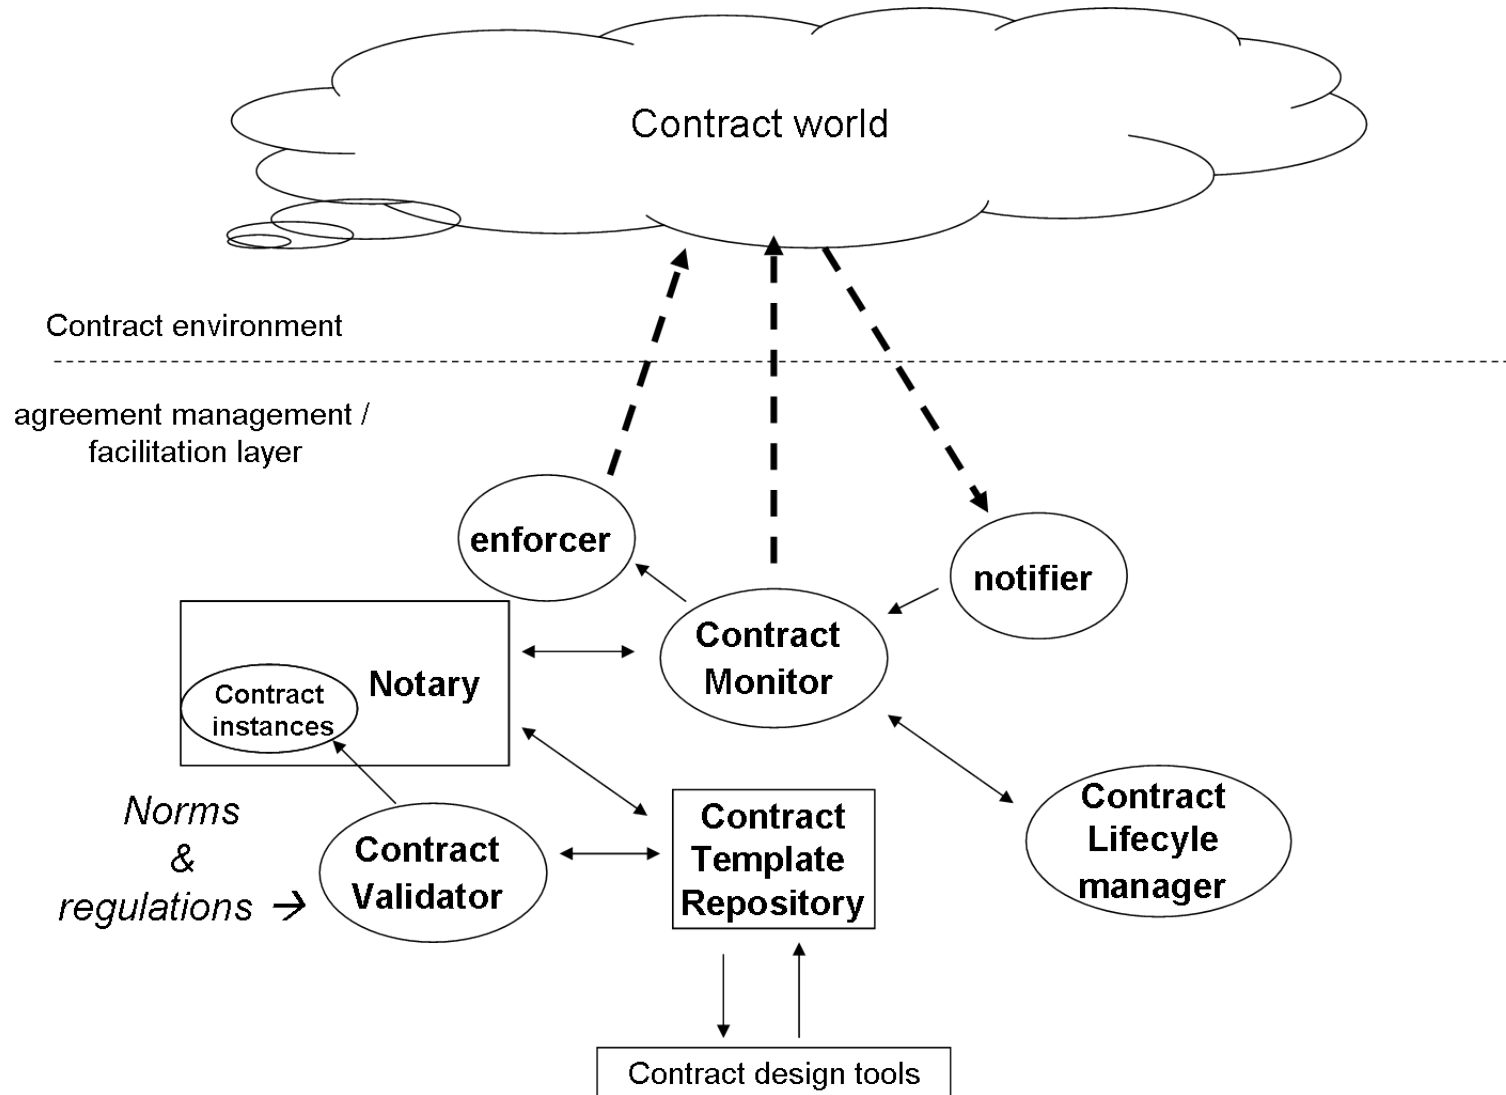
Contract world

Contract environment

agreement management / facilitation layer

enforcer

notifier

Contract Monitor

Notary

Contract instances

Norms & regulations →

Contract Validator

Contract Template Repository

Contract Lifecyle manager

Contract design tools